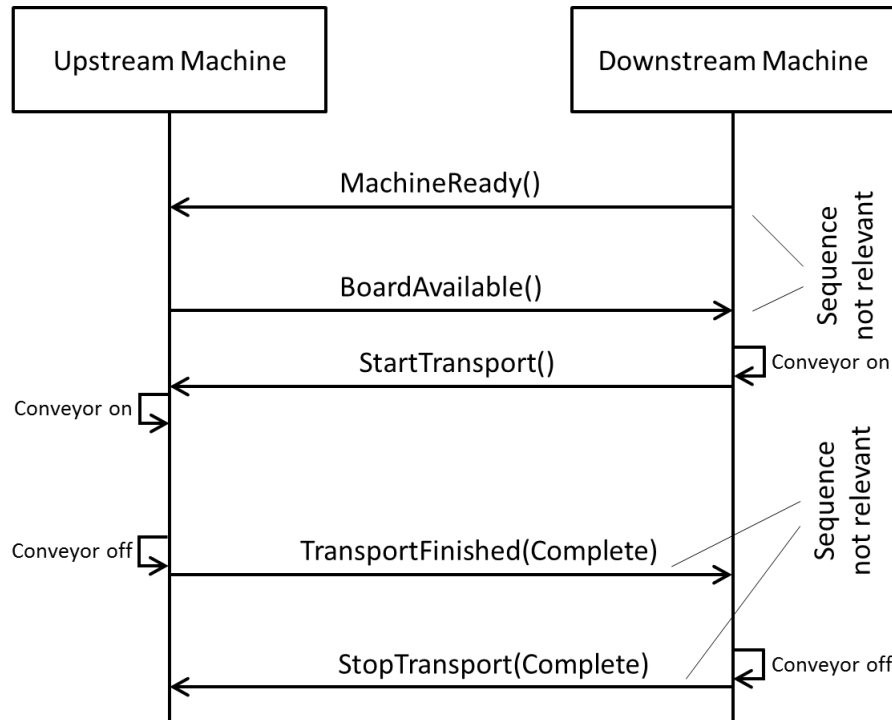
Upstream Machine

Downstream Machine

MachineReady()

Sequence not relevant

BoardAvailable()

StartTransport()

Conveyor on

Conveyor on

Sequence not relevant

Conveyor off

TransportFinished(Complete)

StopTransport(Complete)

Conveyor off